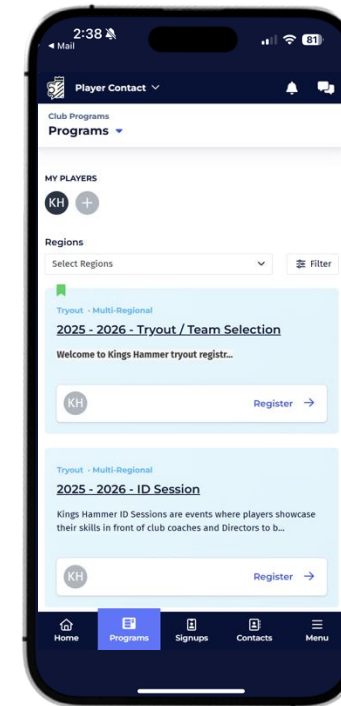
2:38
◂ Mail
81

Player Contact

Club Programs
Programs

MY PLAYERS
KH

Regions
Select Regions
Filter

Tryout · Multi-Regional
2025 - 2026 - Tryout / Team Selection
Welcome to Kings Hammer tryout registr...

KH
Register →

Tryout · Multi-Regional
2025 - 2026 - ID Session
Kings Hammer ID Sessions are events where players showcase their skills in front of club coaches and Directors to b...

KH
Register →

Home
Programs
Signups
Contacts
Menu